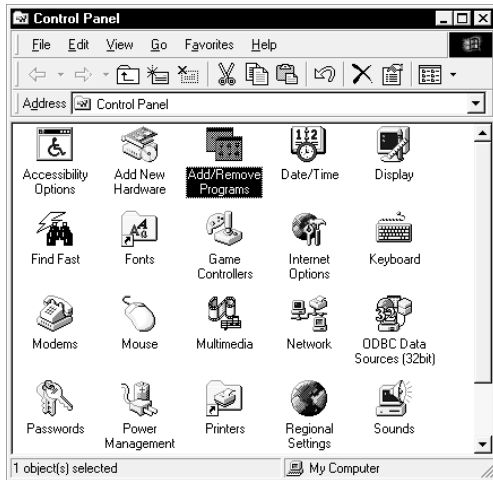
Control Panel

File Edit View Go Favorites Help

Address Control Panel

Accessibility Options
Add New Hardware
Add/Remove Programs
Date/Time
Display
Find Fast
Fonts
Game Controllers
Internet Options
Keyboard
Modems
Mouse
Multimedia
Network
ODBC Data Sources (32bit)
Passwords
Power Management
Printers
Regional Settings
Sounds

1 object(s) selected
My Computer